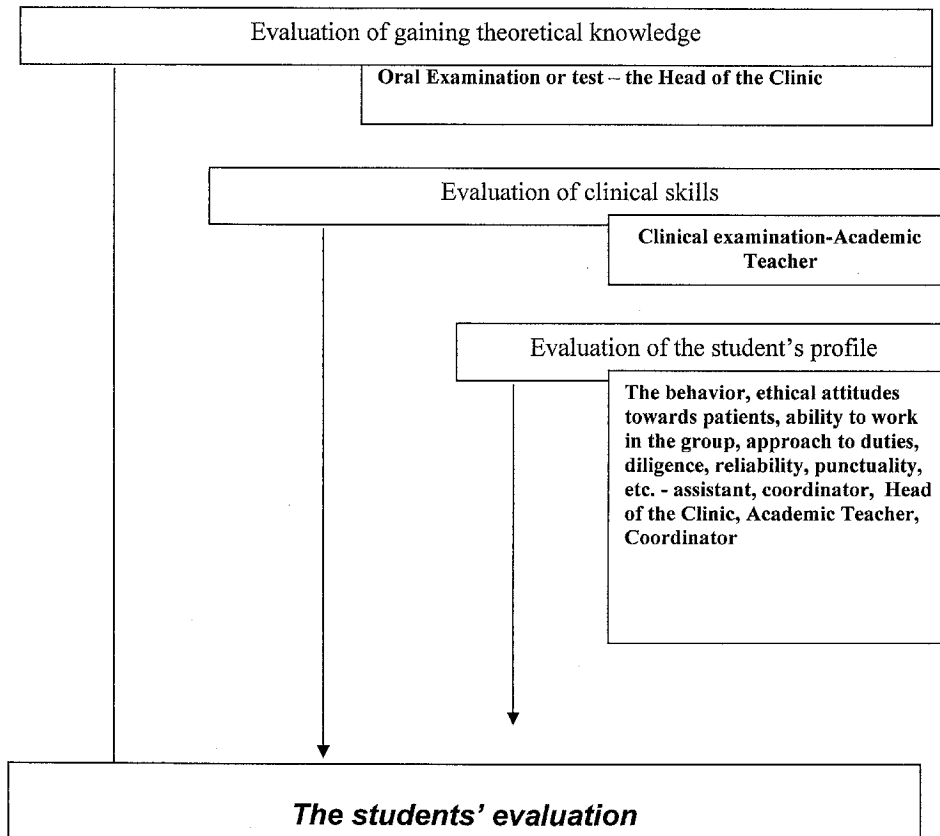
Evaluation of gaining theoretical knowledge

Oral Examination or test – the Head of the Clinic

Evaluation of clinical skills

Clinical examination-Academic Teacher

Evaluation of the student's profile

The behavior, ethical attitudes towards patients, ability to work in the group, approach to duties, diligence, reliability, punctuality, etc. - assistant, coordinator, Head of the Clinic, Academic Teacher, Coordinator

The students' evaluation